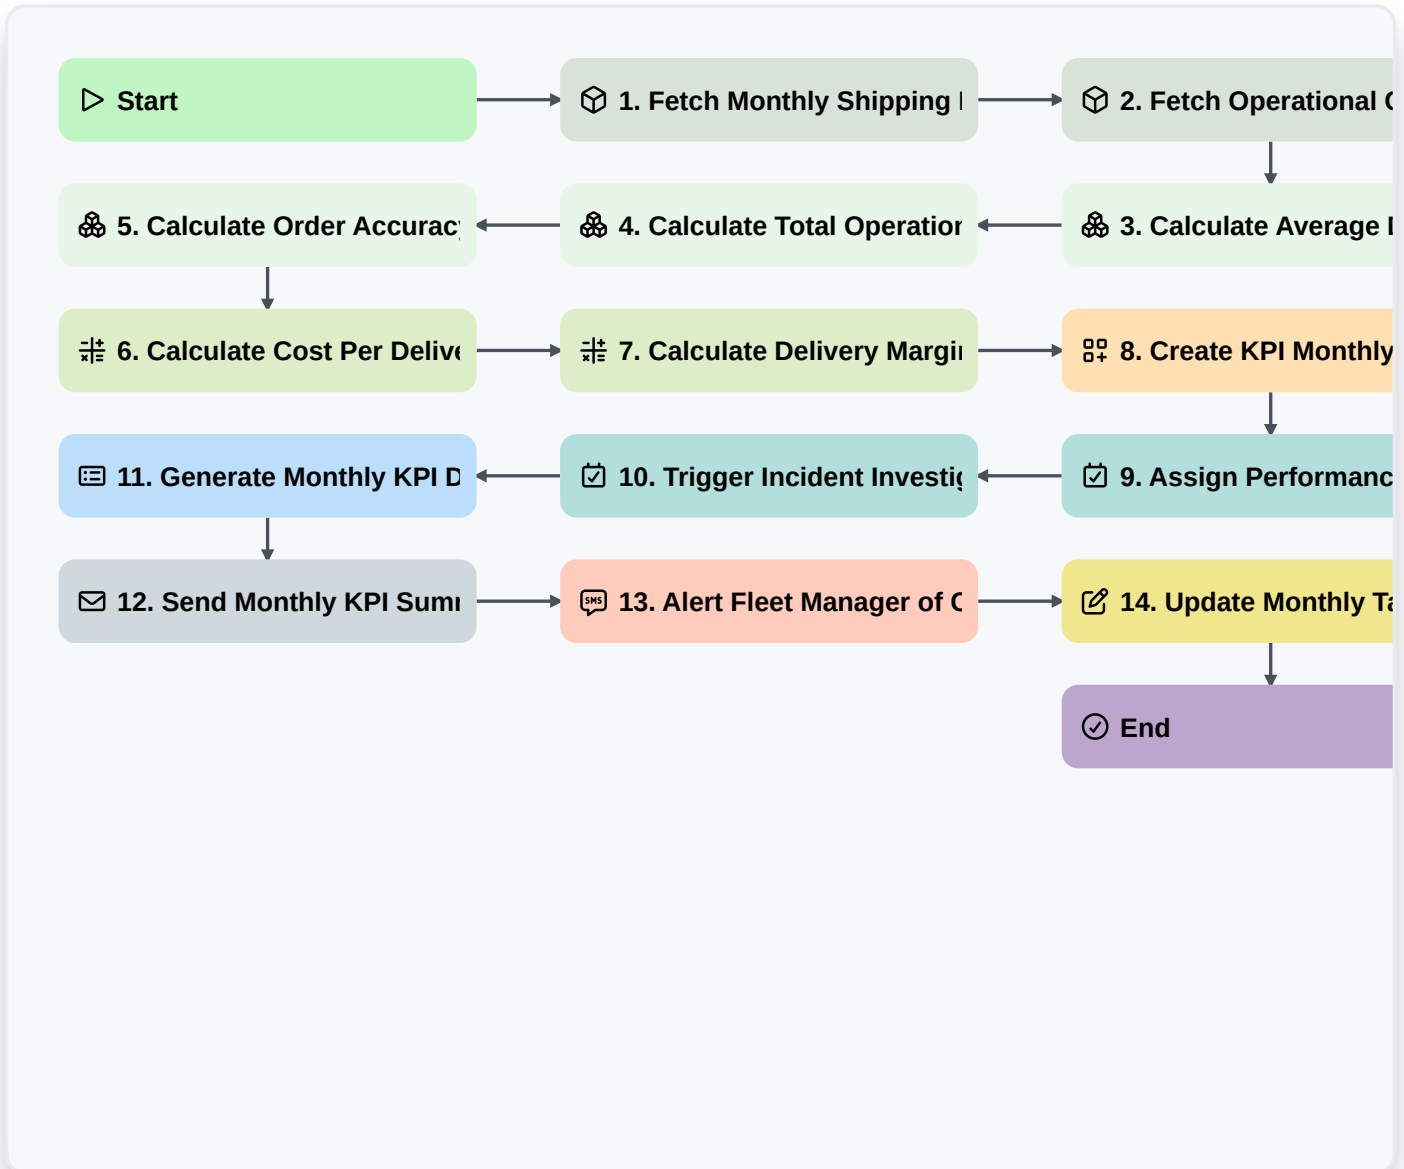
Start

1. Fetch Monthly Shipping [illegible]

2. Fetch Operational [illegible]

3. Calculate Average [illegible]

4. Calculate Total Operatior

5. Calculate Order Accurac

6. Calculate Cost Per Delive

7. Calculate Delivery Margi

8. Create KPI Monthly

9. Assign Performanc

10. Trigger Incident Investi

11. Generate Monthly KPI D

12. Send Monthly KPI Sum

13. Alert Fleet Manager of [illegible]

14. Update Monthly T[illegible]

End